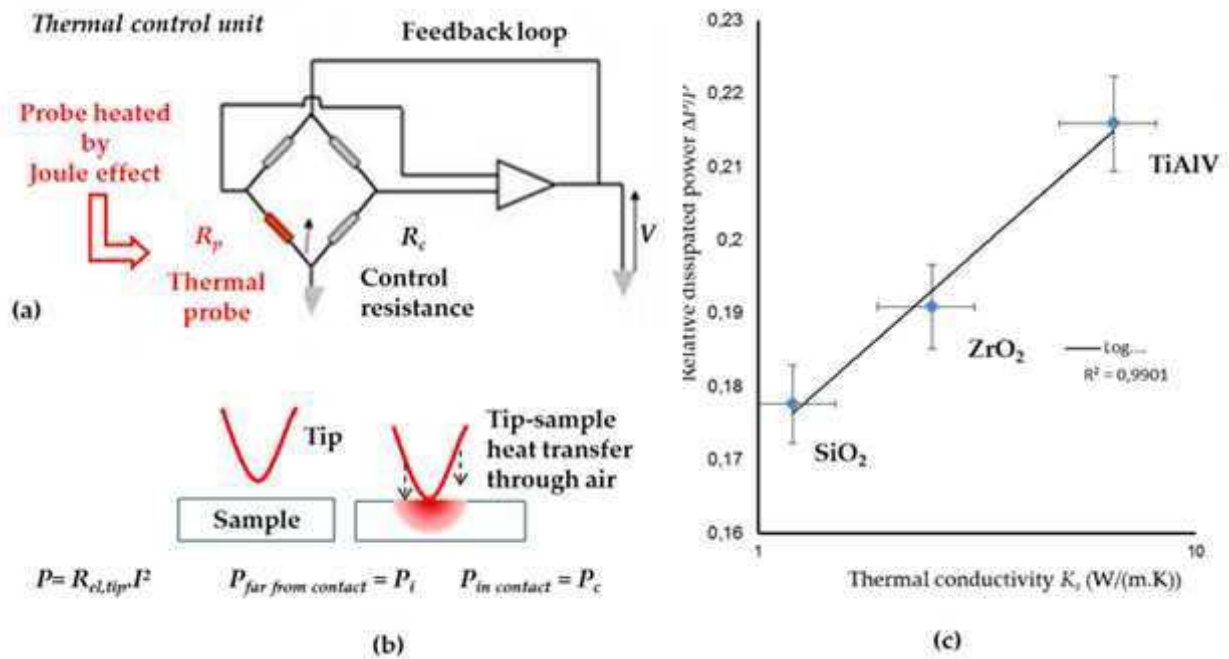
Thermal control unit

Feedback loop

Probe heated by Joule effect

$R_p$

Thermal probe

$R_c$

Control resistance

$V$

(a)

Tip

Tip-sample heat transfer through air

Sample

$P = R_{el,tip} I^2$   $P_{far\ from\ contact} = P_i$   $P_{in\ contact} = P_c$

(b)

Relative dissipated power $\Delta P/P$

0,23
0,22
0,21
0,2
0,19
0,18
0,17
0,16

TiAlV

$ZrO_2$

$SiO_2$

— Log...
$R^2 = 0,9901$

1
10

Thermal conductivity $K_s$ (W/(m.K))

(c)